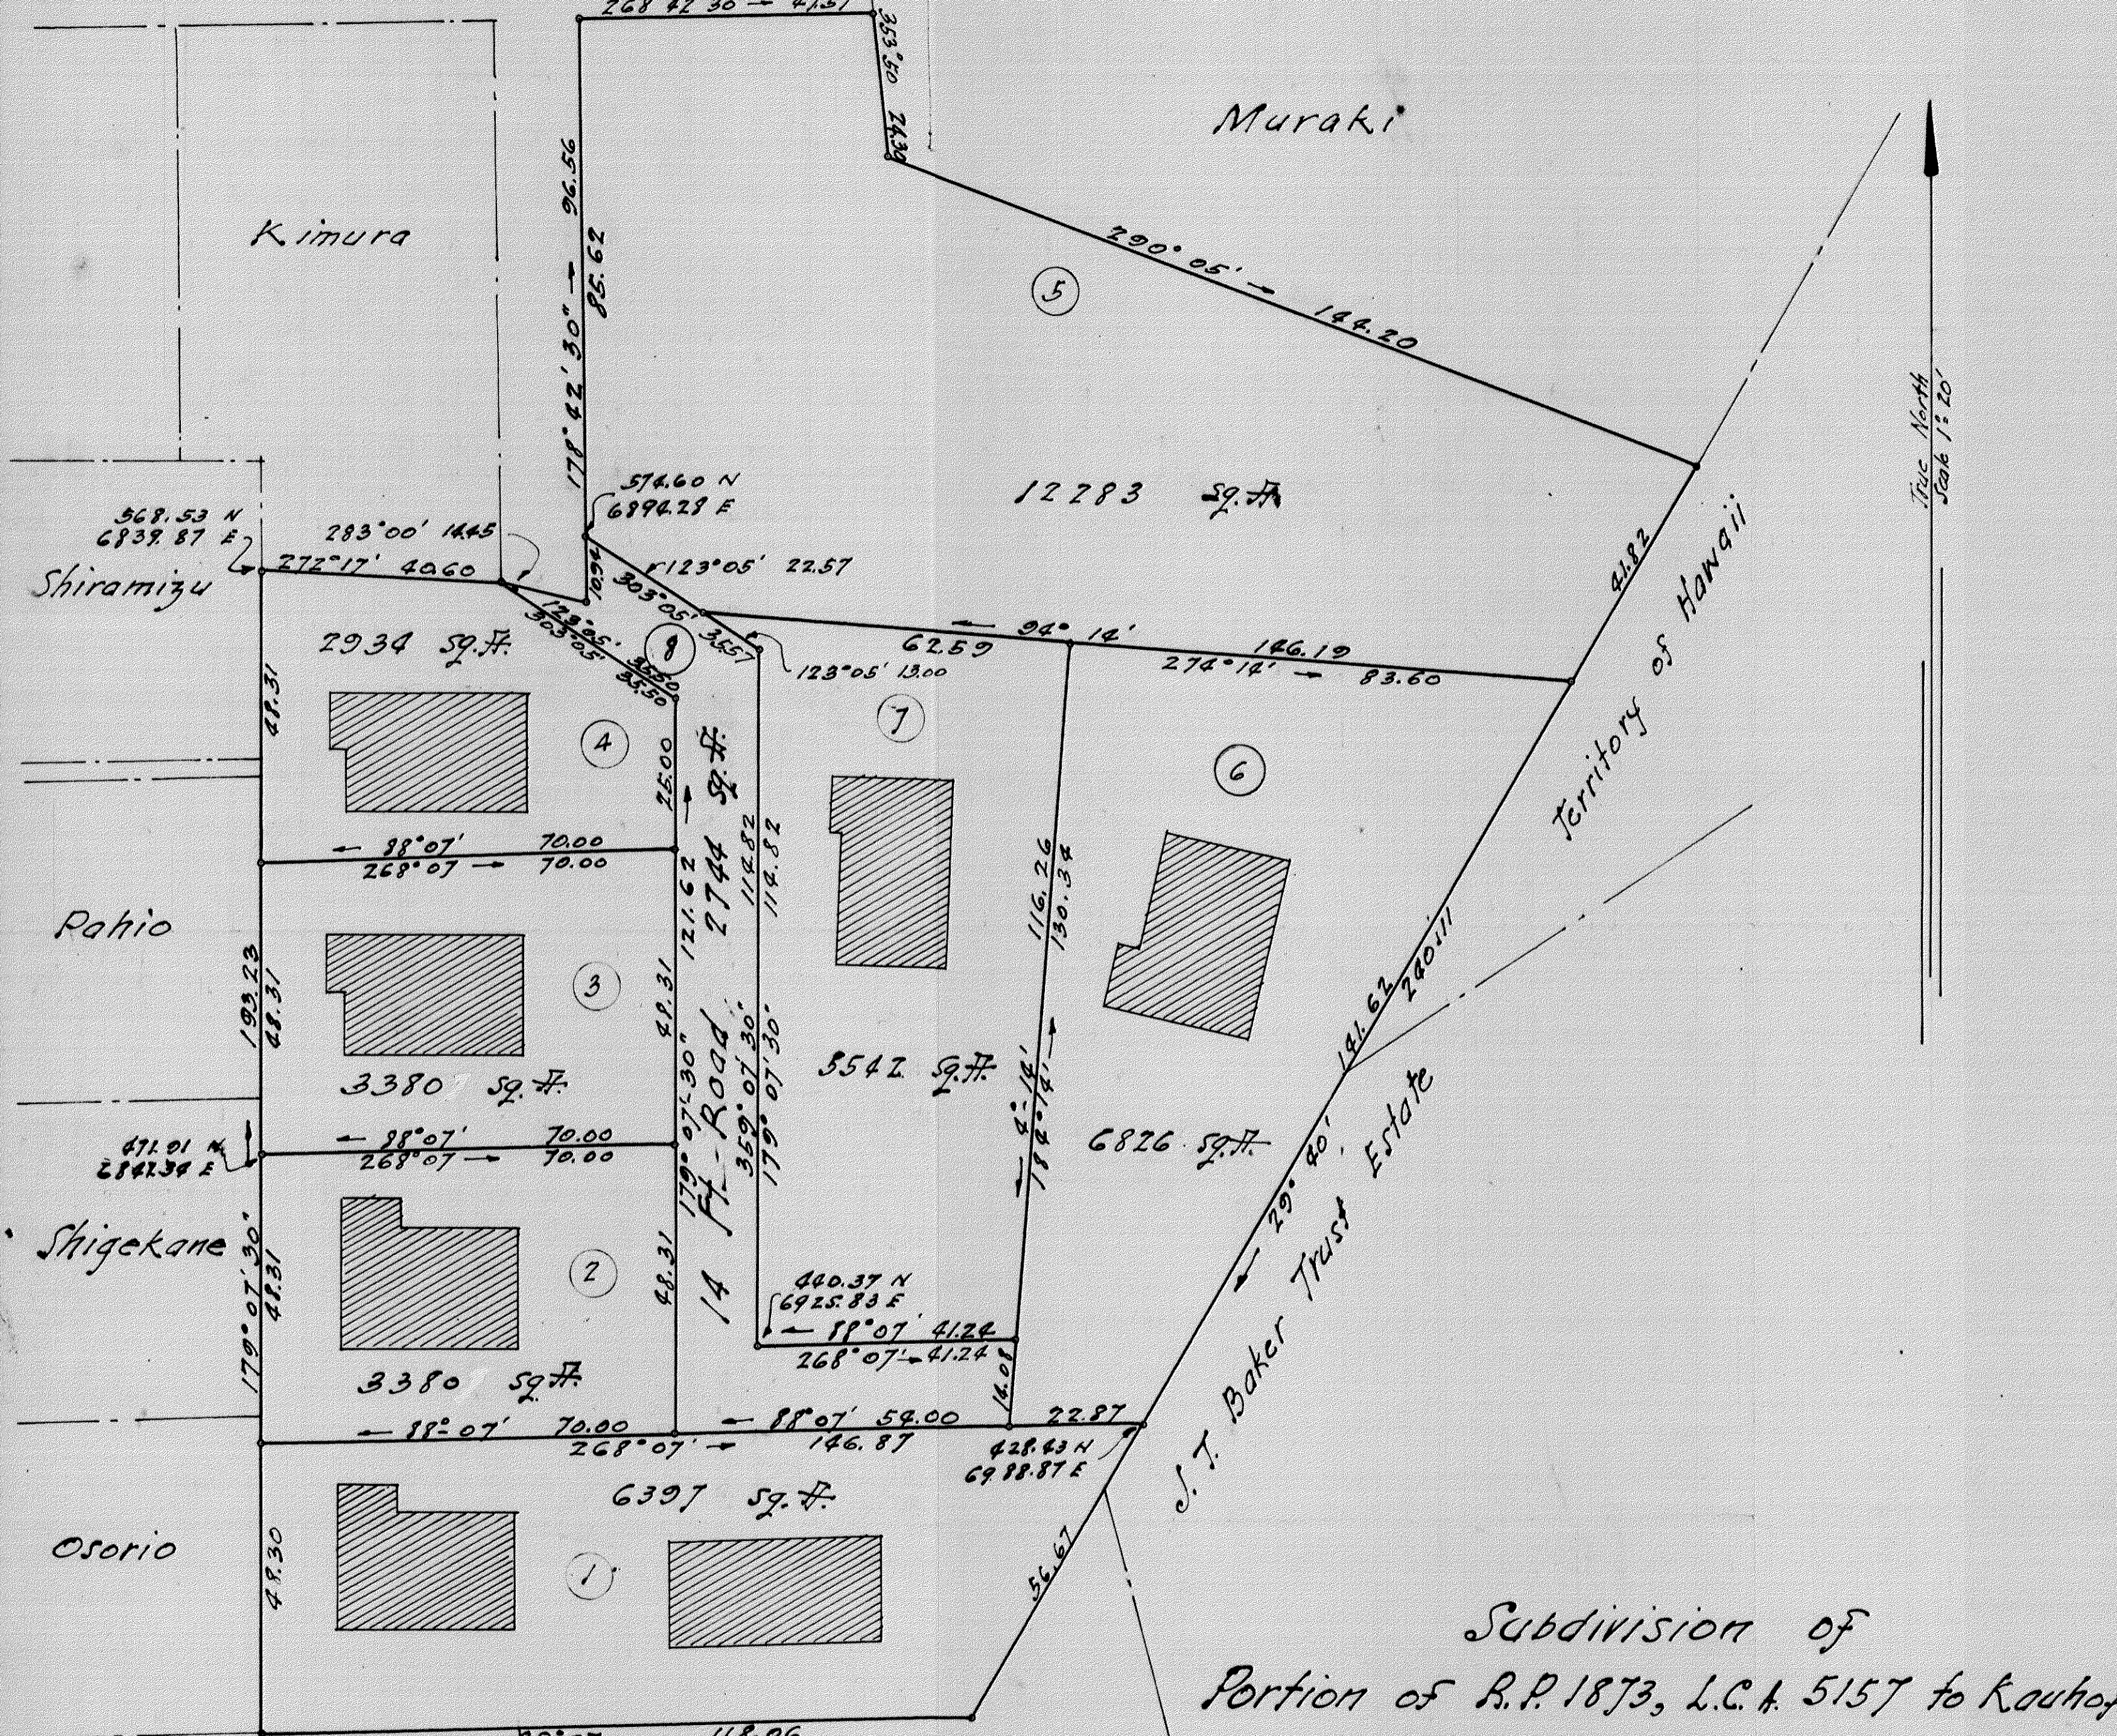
268° 42' 30" → 41.31
353° 50' 24.30

Muraki

Kimura

5

290° 05' → 144.20

178° 42' 30" → 96.56
85.62

True North
Scale 1" = 20'

574.60 N
6894.23 E

12283 Sq. ft.

368.53 N
6839.87 E

283° 00' 14.45

Shiramizu

272° 17' 40.60

10.94

303° 05'
r 123° 05' 22.57

41.82

303° 05'
35.57

123° 05' 13.00

62.59
← 94° 14'
146.19
274° 14' → 83.60

2934 Sq. ft.

123° 05'
303° 05'
35.50
35.50

8

7

4

25.00

6

Territory of Hawaii

48.31

← 88° 07' 70.00
268° 07 → 70.00

Pahio

14 Ft. Road, 2744 Sq. ft.

114.82
114.82
121.62
48.31
179° 07' 30"
359° 07' 30"
179° 07' 30"

116.26
130.34

3

193.23
48.31

3380 Sq. ft.

3542 Sq. ft.

4° 14'
184° 14'

141.62
240.11

471.91 N
6847.34 E

← 88° 07' 70.00
268° 07 → 70.00

6826 Sq. ft.

29° 40'

Shigekane

179° 07' 30"
48.31

2

48.31

440.37 N
6925.83 E

← 88° 07' 41.24
268° 07' → 41.24

S. T. Baker Trust Estate

3380 Sq. ft.

16.08

← 88° 07' 70.00
268° 07' →

← 88° 07' 54.00
146.87

22.87

428.63 N
6998.87 E

6397 Sq. ft.

Osorio

48.30

1

56.67

118.96

Subdivision of
Portion of R.P. 1873, L.C.A. 5157 to Kauhor